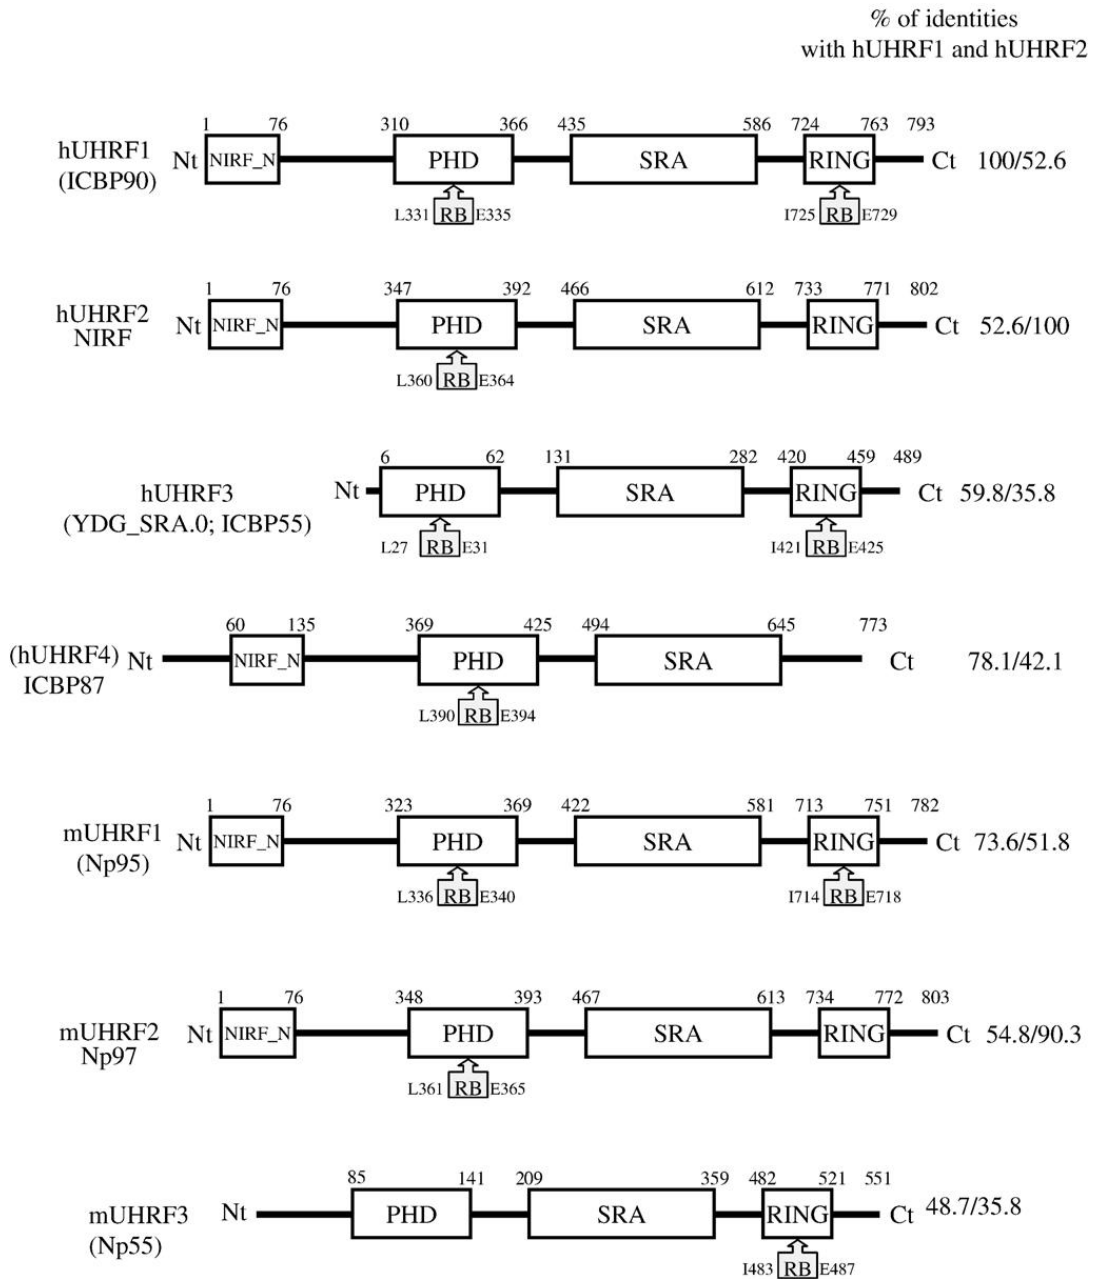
% of identities
with hUHRF1 and hUHRF2

hUHRF1 (ICBP90) Nt 1 NIRF_N 76 310 PHD 366 435 SRA 586 724 RING 763 793 Ct 100/52.6
L331 RB E335 I725 RB E729

hUHRF2 NIRF Nt 1 NIRF_N 76 347 PHD 392 466 SRA 612 733 RING 771 802 Ct 52.6/100
L360 RB E364

hUHRF3 (YDG_SRA.0; ICBP55) Nt 6 PHD 62 131 SRA 282 420 RING 459 489 Ct 59.8/35.8
L27 RB E31 I421 RB E425

(hUHRF4) ICBP87 Nt 60 NIRF_N 135 369 PHD 425 494 SRA 645 773 Ct 78.1/42.1
L390 RB E394

mUHRF1 (Np95) Nt 1 NIRF_N 76 323 PHD 369 422 SRA 581 713 RING 751 782 Ct 73.6/51.8
L336 RB E340 I714 RB E718

mUHRF2 Np97 Nt 1 NIRF_N 76 348 PHD 393 467 SRA 613 734 RING 772 803 Ct 54.8/90.3
L361 RB E365

mUHRF3 (Np55) Nt 85 PHD 141 209 SRA 359 482 RING 521 551 Ct 48.7/35.8
I483 RB E487